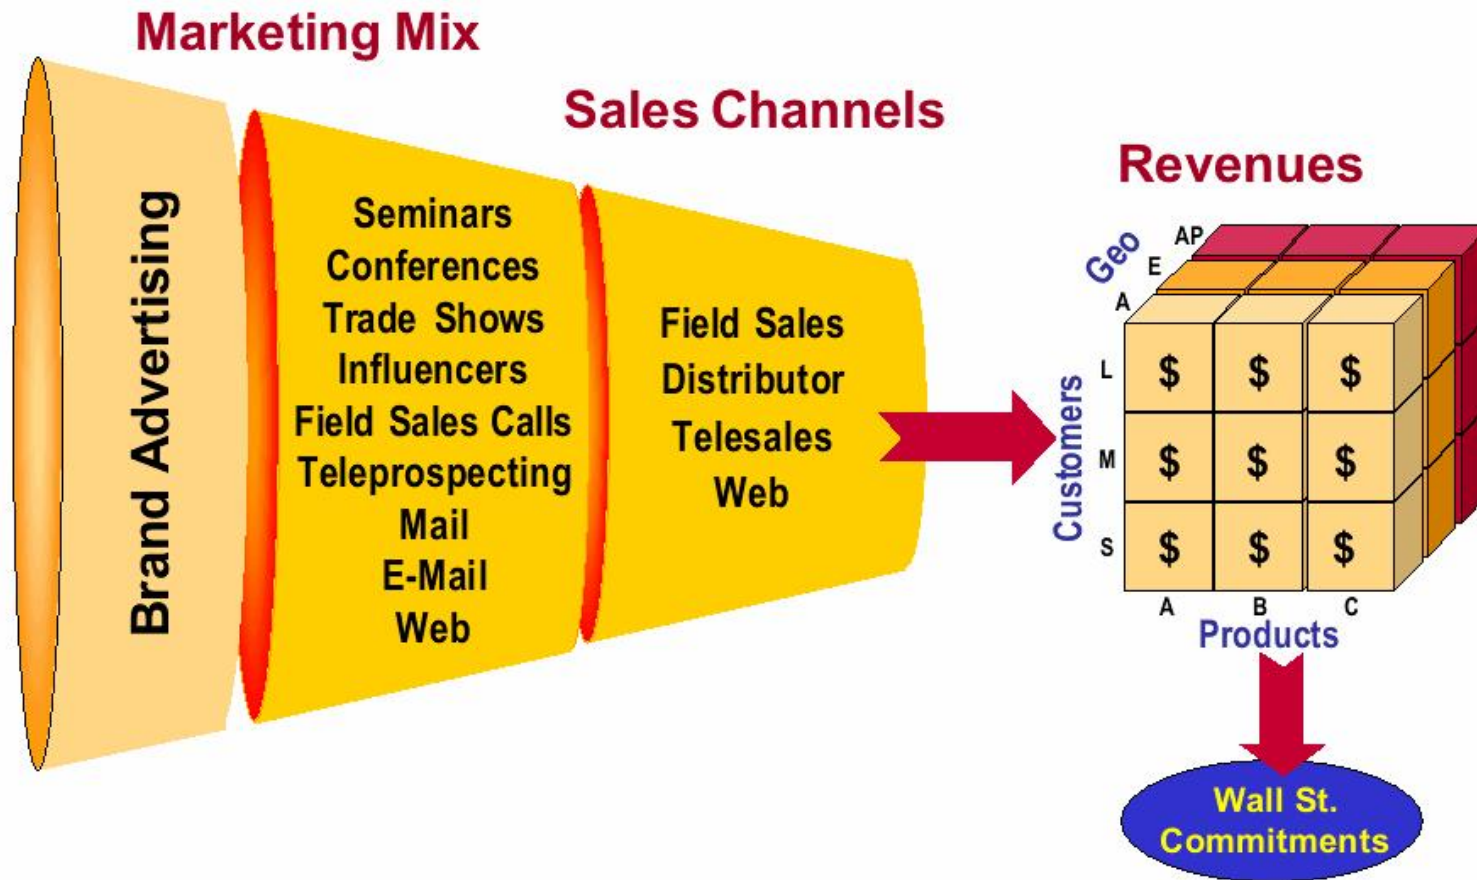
Marketing Mix

Sales Channels

Revenues

Brand Advertising

Seminars
Conferences
Trade Shows
Influencers
Field Sales Calls
Teleprospecting
Mail
E-Mail
Web

Field Sales
Distributor
Telesales
Web

Geo
AP
E
A

Customers
L
M
S

| $ | $ | $ |
|---|---|---|
| $ | $ | $ |
| $ | $ | $ |

A B C
Products

Wall St.
Commitments